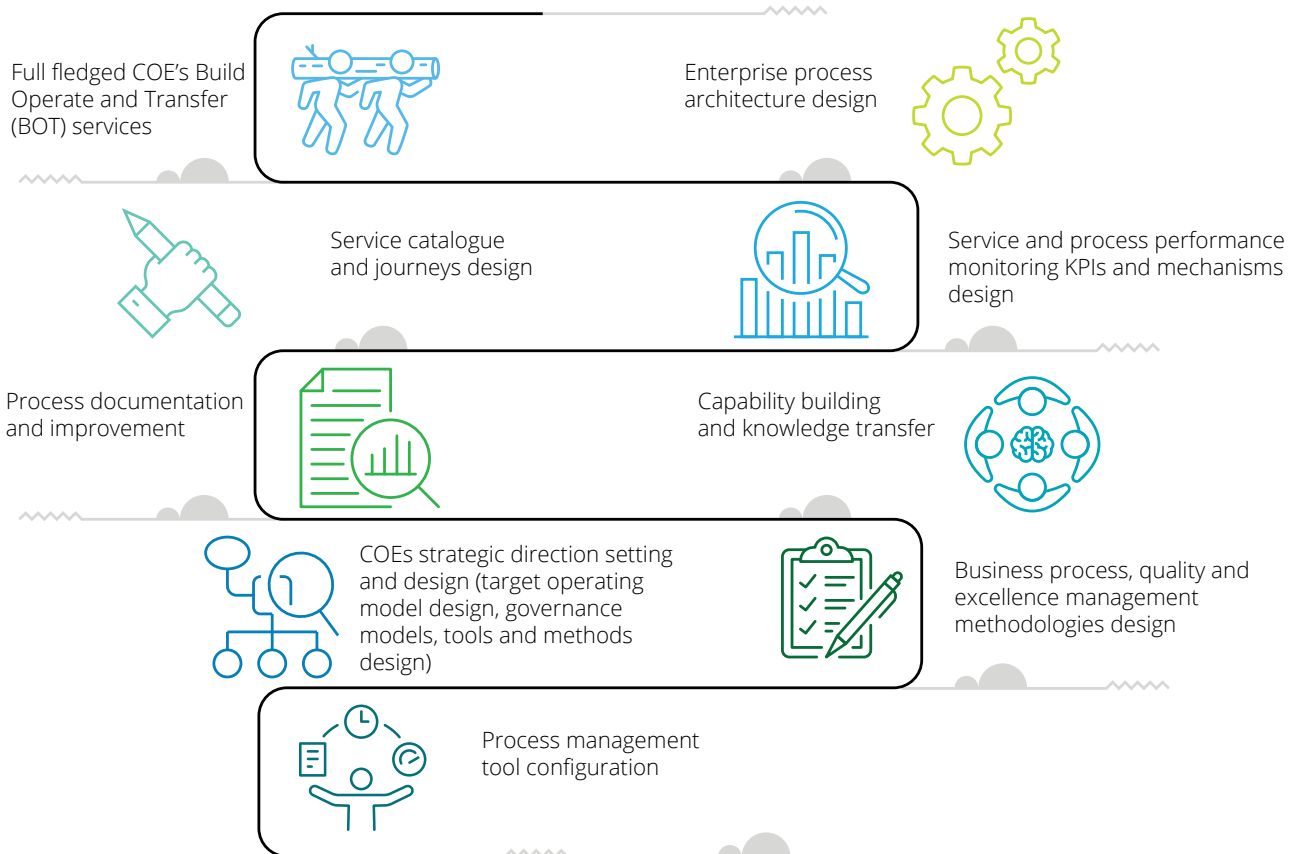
Full fledged COE's Build Operate and Transfer (BOT) services

Enterprise process architecture design

Service catalogue and journeys design

Service and process performance monitoring KPIs and mechanisms design

Process documentation and improvement

Capability building and knowledge transfer

COEs strategic direction setting and design (target operating model design, governance models, tools and methods design)

Business process, quality and excellence management methodologies design

Process management tool configuration